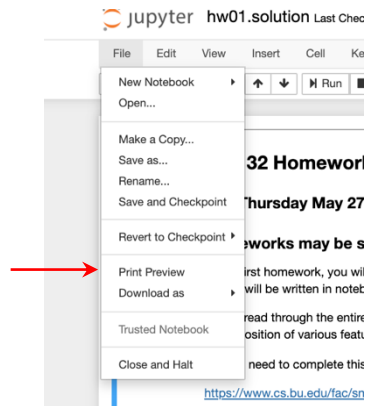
jupyter hw01.solution Last Check

File Edit View Insert Cell Ke

Run

New Notebook
Open...

Make a Copy...
Save as...
Rename...
Save and Checkpoint

Revert to Checkpoint

Print Preview
Download as

Trusted Notebook

Close and Halt

32 Homework

Thursday May 27

eworks may be s

irst homework, you wi
will be written in noteb

read through the entire
osition of various featu

need to complete this

https://www.cs.bu.edu/fac/sn